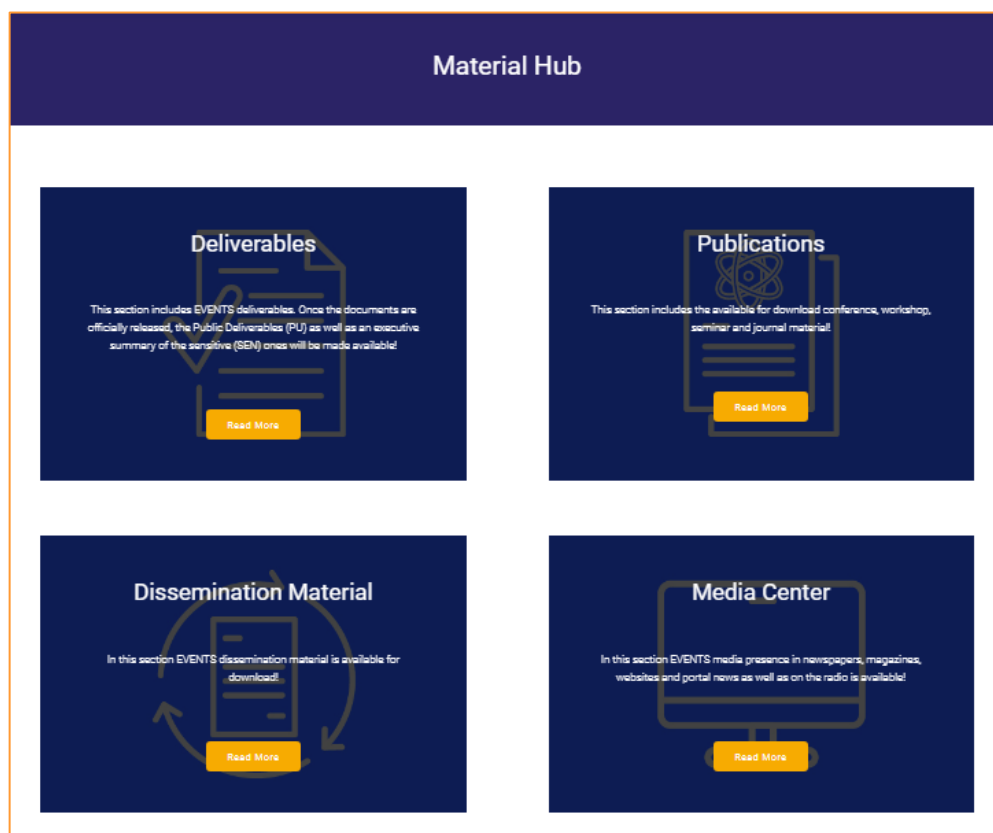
Material Hub

Deliverables

This section includes EVENTS deliverables. Once the documents are officially released, the Public Deliverables (PU) as well as an executive summary of the sensitive (SEN) ones will be made available!

Read More

Publications

This section includes the available for download conference, workshop, seminar and journal material!

Read More

Dissemination Material

In this section EVENTS dissemination material is available for download!

Read More

Media Center

In this section EVENTS media presence in newspapers, magazines, websites and portal news as well as on the radio is available!

Read More